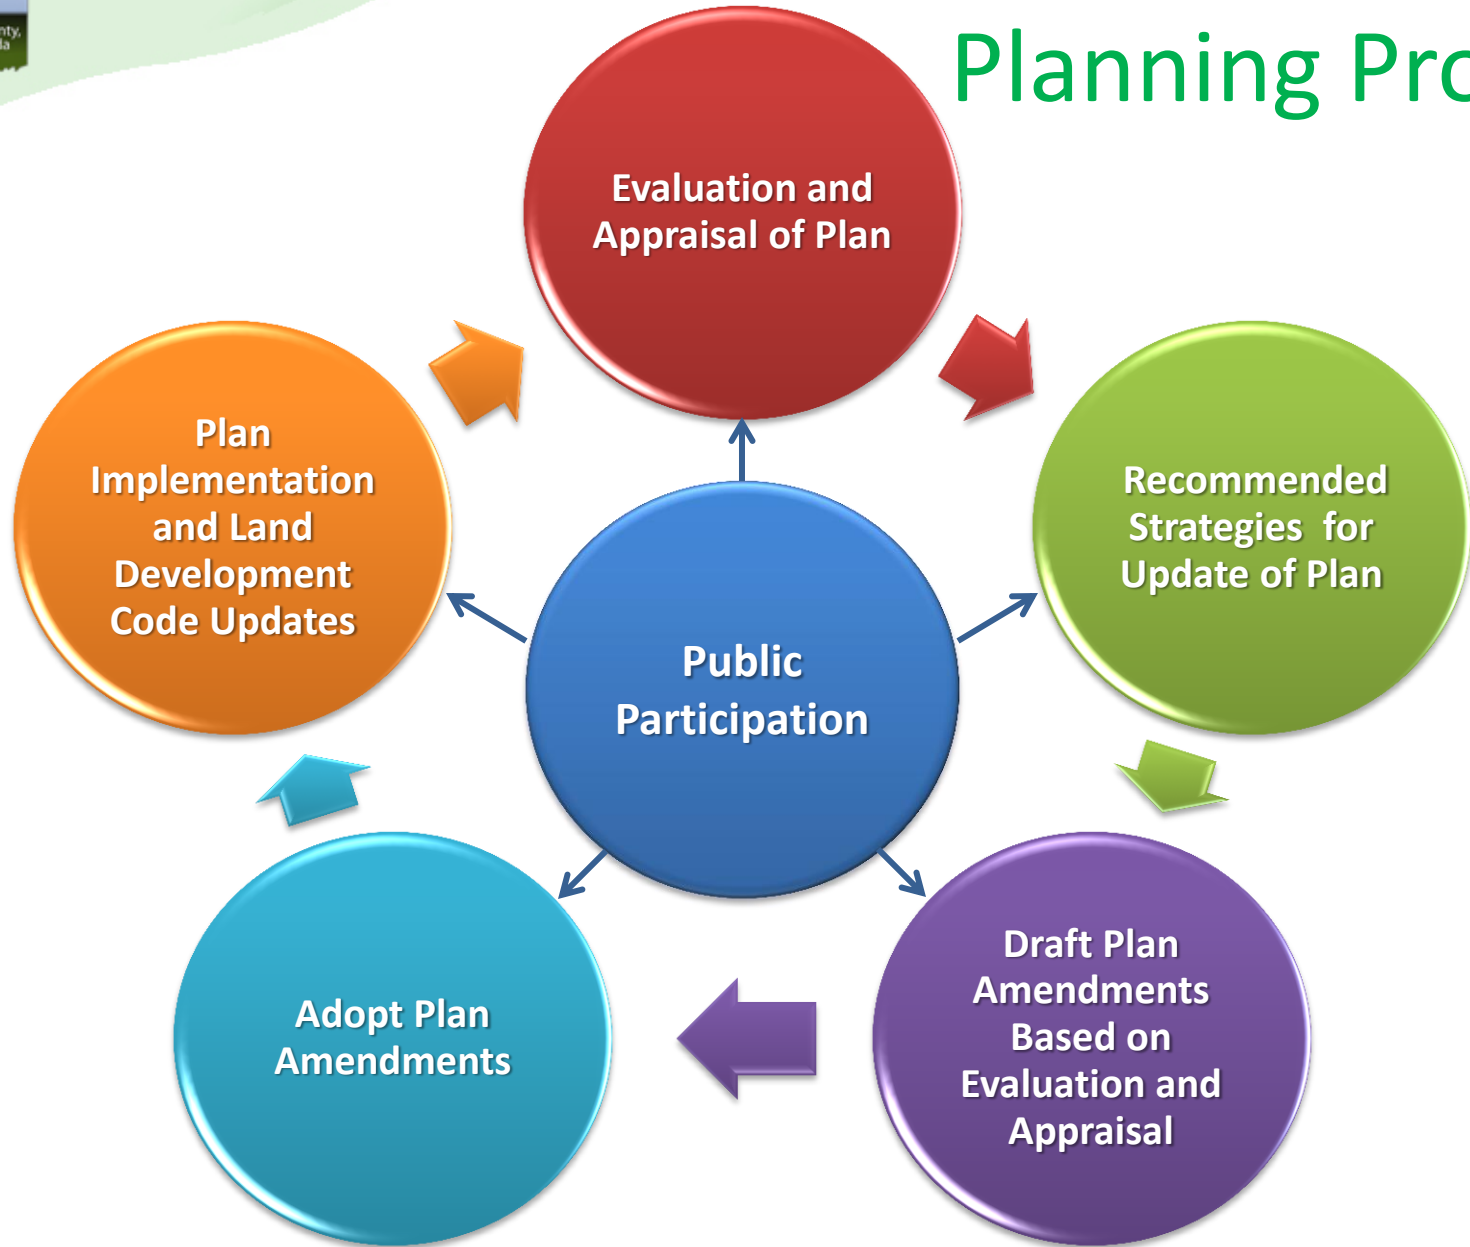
nty,
da

Planning Pro

Evaluation and Appraisal of Plan

Recommended Strategies for Update of Plan

Draft Plan Amendments Based on Evaluation and Appraisal

Adopt Plan Amendments

Plan Implementation and Land Development Code Updates

Public Participation